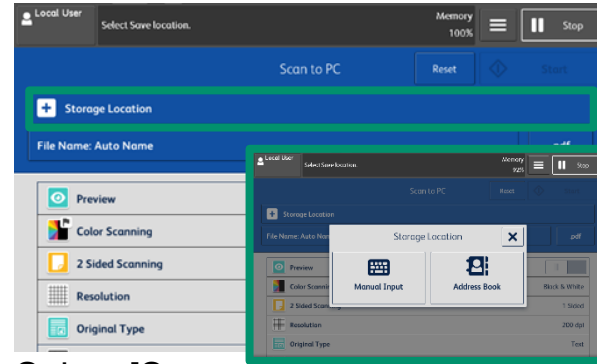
Local User
Select Save location.
Memory 100%
Stop
Scan to PC
Reset
Start
Storage Location
File Name: Auto Name
.pdf
Preview
Color Scanning
2 Sided Scanning
Resolution
Original Type

Local User
Select Save location.
Memory 92%
Stop
Scan to PC
Reset
Start
Storage Location
File Name: Auto Name
.pdf
Storage Location
Manual Input
Address Book
Preview
Color Scanning
Black & White
2 Sided Scanning
1 Sided
Resolution
200 dpi
Original Type
Text